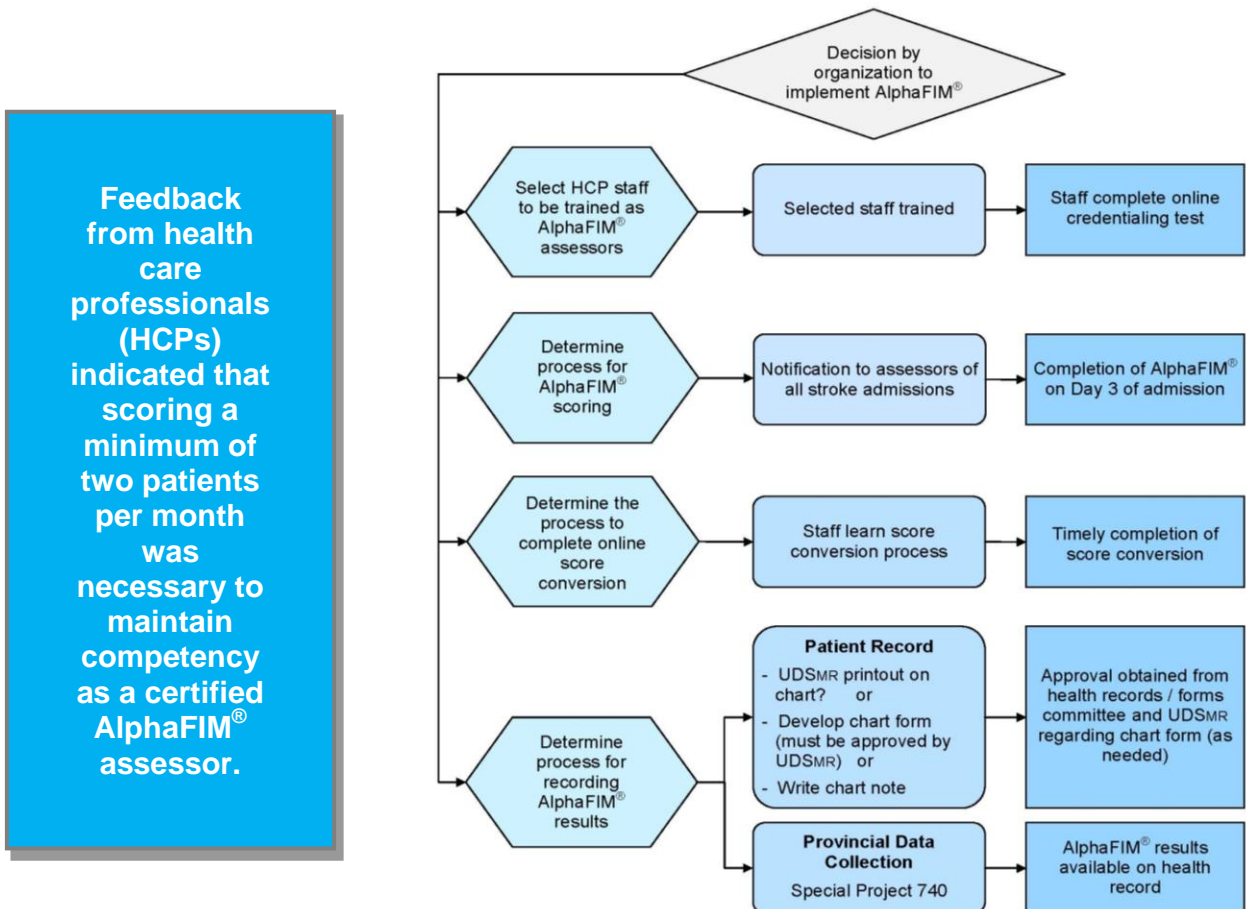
Feedback from health care professionals (HCPs) indicated that scoring a minimum of two patients per month was necessary to maintain competency as a certified AlphaFIM® assessor.

Decision by organization to implement AlphaFIM®

Select HCP staff to be trained as AlphaFIM® assessors

Selected staff trained

Staff complete online credentialing test

Determine process for AlphaFIM® scoring

Notification to assessors of all stroke admissions

Completion of AlphaFIM® on Day 3 of admission

Determine the process to complete online score conversion

Staff learn score conversion process

Timely completion of score conversion

Determine process for recording AlphaFIM® results

Patient Record

- UDSMR printout on chart? or
- Develop chart form (must be approved by UDSMR) or
- Write chart note

Approval obtained from health records / forms committee and UDSMR regarding chart form (as needed)

Provincial Data Collection

Special Project 740

AlphaFIM® results available on health record